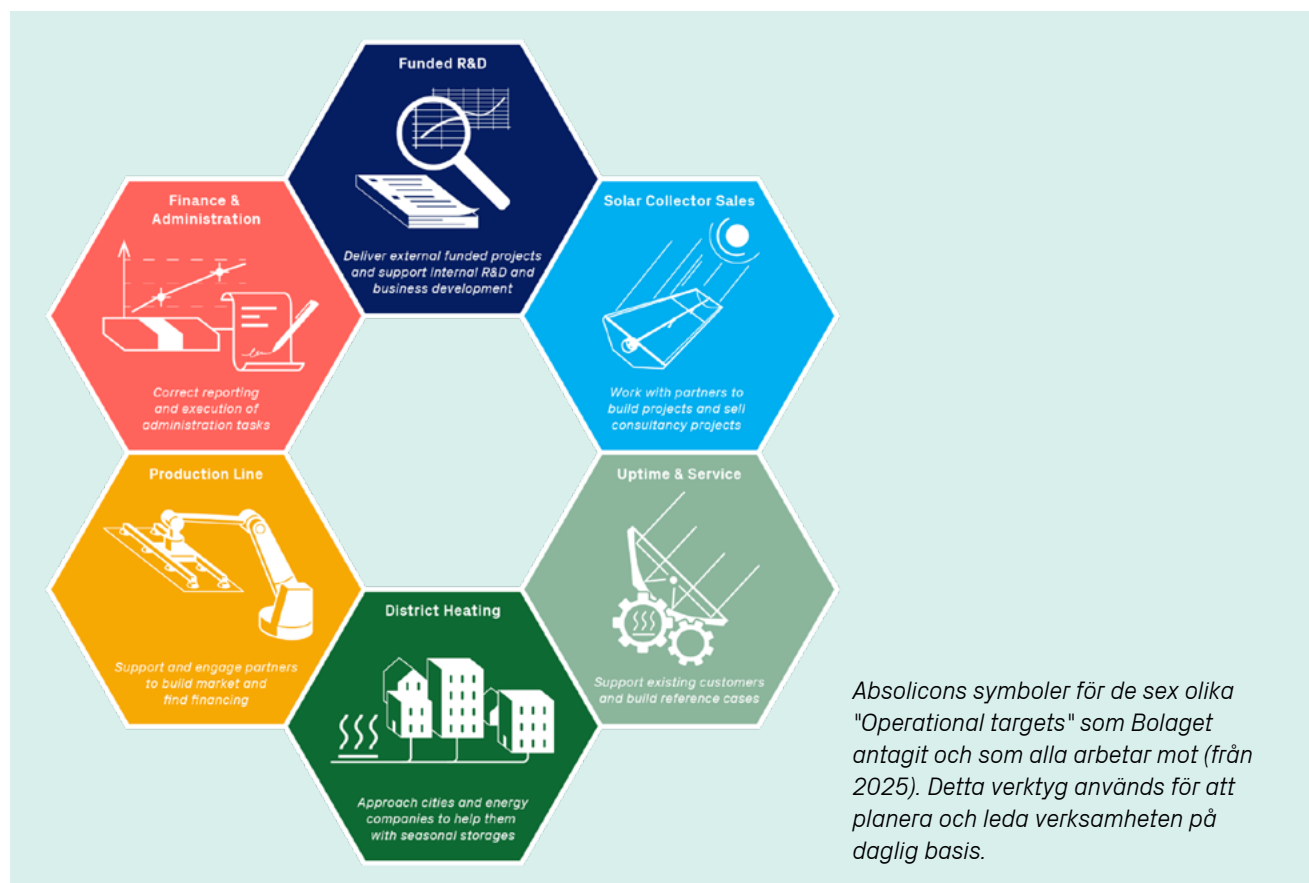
Funded R&D

Deliver external funded projects and support internal R&D and business development

Finance & Administration

Correct reporting and execution of administration tasks

Solar Collector Sales

Work with partners to build projects and sell consultancy projects

Production Line

Support and engage partners to build market and find financing

Uptime & Service

Support existing customers and build reference cases

District Heating

Approach cities and energy companies to help them with seasonal storages

Absolicons symboler för de sex olika "Operational targets" som Bolaget antagit och som alla arbetar mot (från 2025). Detta verktyg används för att planera och leda verksamheten på daglig basis.